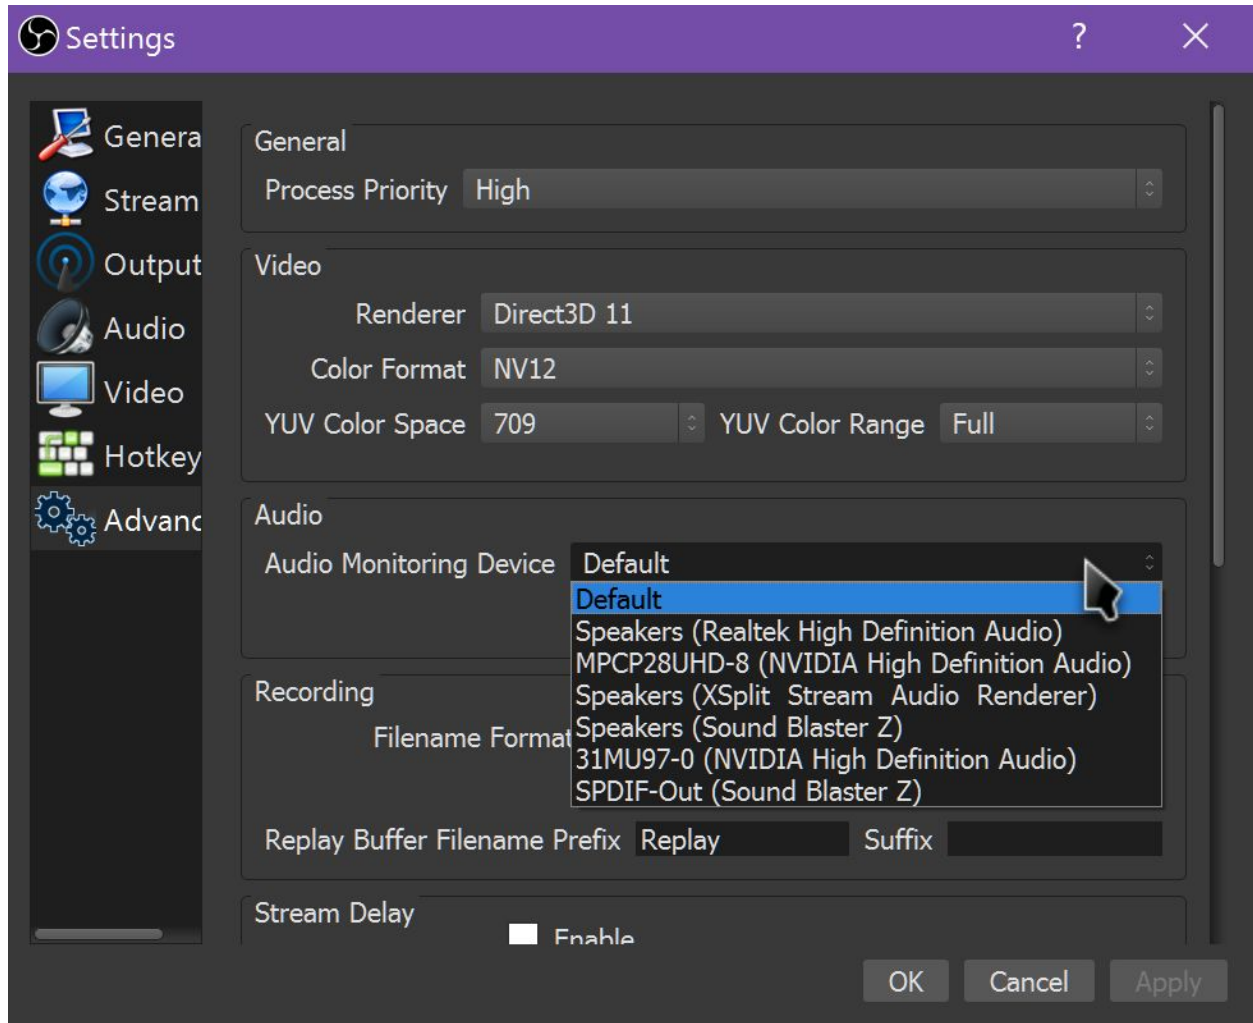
Settings ? ✕

Genera
Stream
Output
Audio
Video
Hotkey
Advanc

General
Process Priority High

Video
Renderer Direct3D 11
Color Format NV12
YUV Color Space 709 YUV Color Range Full

Audio
Audio Monitoring Device Default
Default
Speakers (Realtek High Definition Audio)
MPCP28UHD-8 (NVIDIA High Definition Audio)
Speakers (XSplit Stream Audio Renderer)
Speakers (Sound Blaster Z)
31MU97-0 (NVIDIA High Definition Audio)
SPDIF-Out (Sound Blaster Z)

Recording
Filename Format
Replay Buffer Filename Prefix Replay Suffix

Stream Delay
Enable

OK Cancel Apply